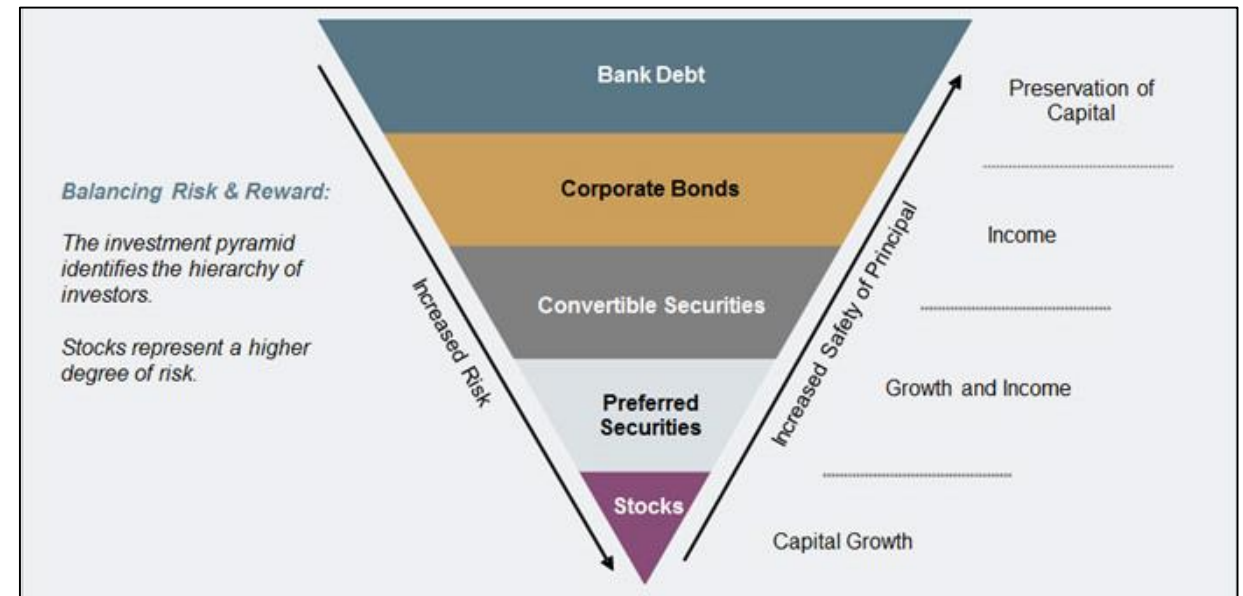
Balancing Risk & Reward:

The investment pyramid identifies the hierarchy of investors.

Stocks represent a higher degree of risk.

Increased Risk

Bank Debt

Corporate Bonds

Convertible Securities

Preferred Securities

Stocks

Increased Safety of Principal

Preservation of Capital

Income

Growth and Income

Capital Growth